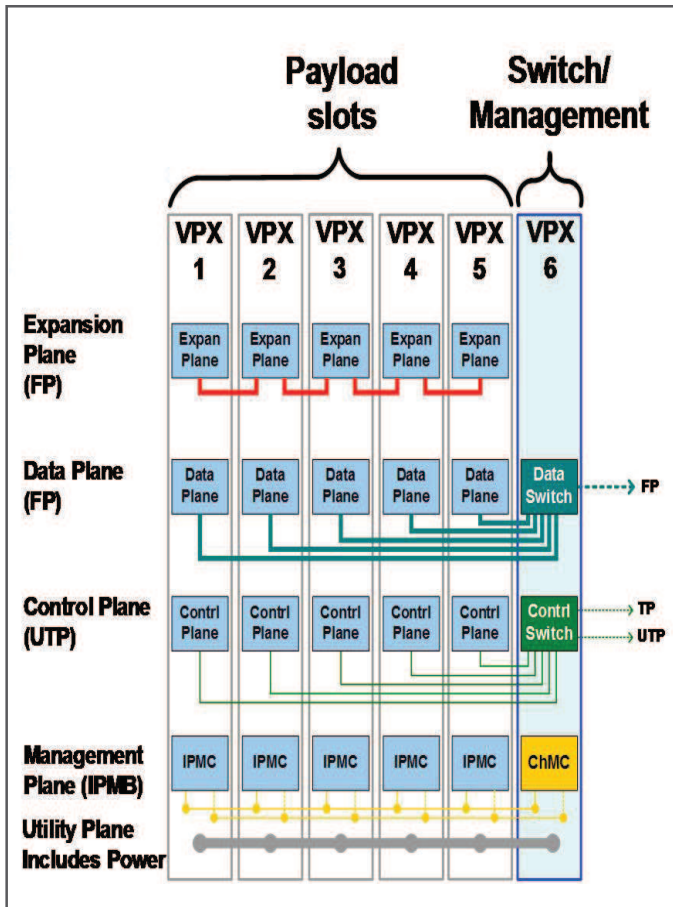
Payload slots

Switch/ Management

VPX 1
VPX 2
VPX 3
VPX 4
VPX 5
VPX 6

Expansion Plane (FP)

Expan Plane
Expan Plane
Expan Plane
Expan Plane
Expan Plane

Data Plane (FP)

Data Plane
Data Plane
Data Plane
Data Plane
Data Plane
Data Switch
FP

Control Plane (UTP)

Contrl Plane
Contrl Plane
Contrl Plane
Contrl Plane
Contrl Plane
Contrl Switch
TP
UTP

Management Plane (IPMB)

IPMC
IPMC
IPMC
IPMC
IPMC
ChMC

Utility Plane Includes Power